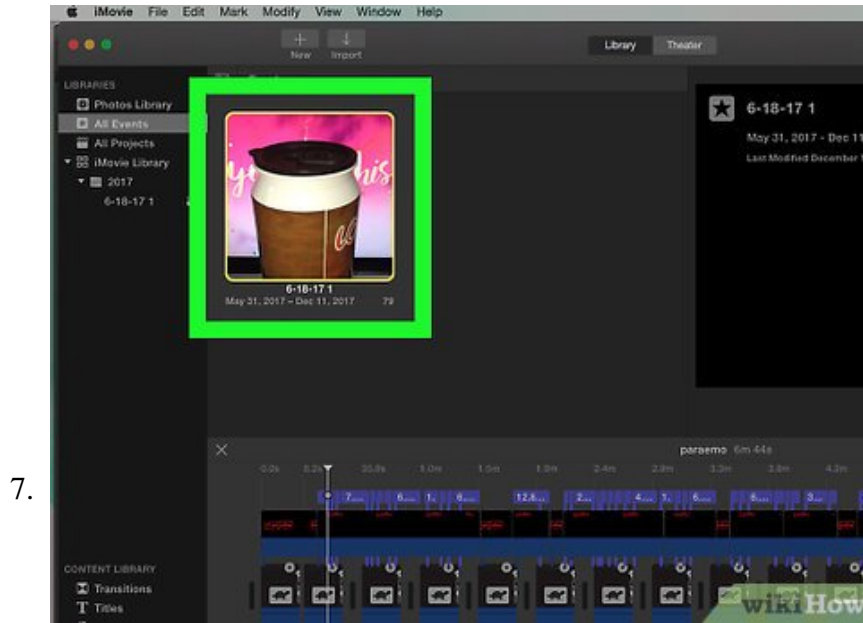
7.

iMovie File Edit Mark Modify View Window Help

New Import

Library Theater

LIBRARIES
Photos Library
All Events
All Projects
iMovie Library
2017
6-18-17 1

6-18-17 1
May 31, 2017 – Dec 11, 2017 79

6-18-17 1
May 31, 2017 - Dec 11
Last Modified December

paraemo 6m 44s

0.0s 0.2s 30.0s 1.0m 1.5m 1.9m 2.4m 2.9m 3.3m 3.8m 4.2m

7... 6... 1. 6... 12.8... 2... 4... 1. 6... 6... 3...

CONTENT LIBRARY
Transitions
Titles

wikiHow